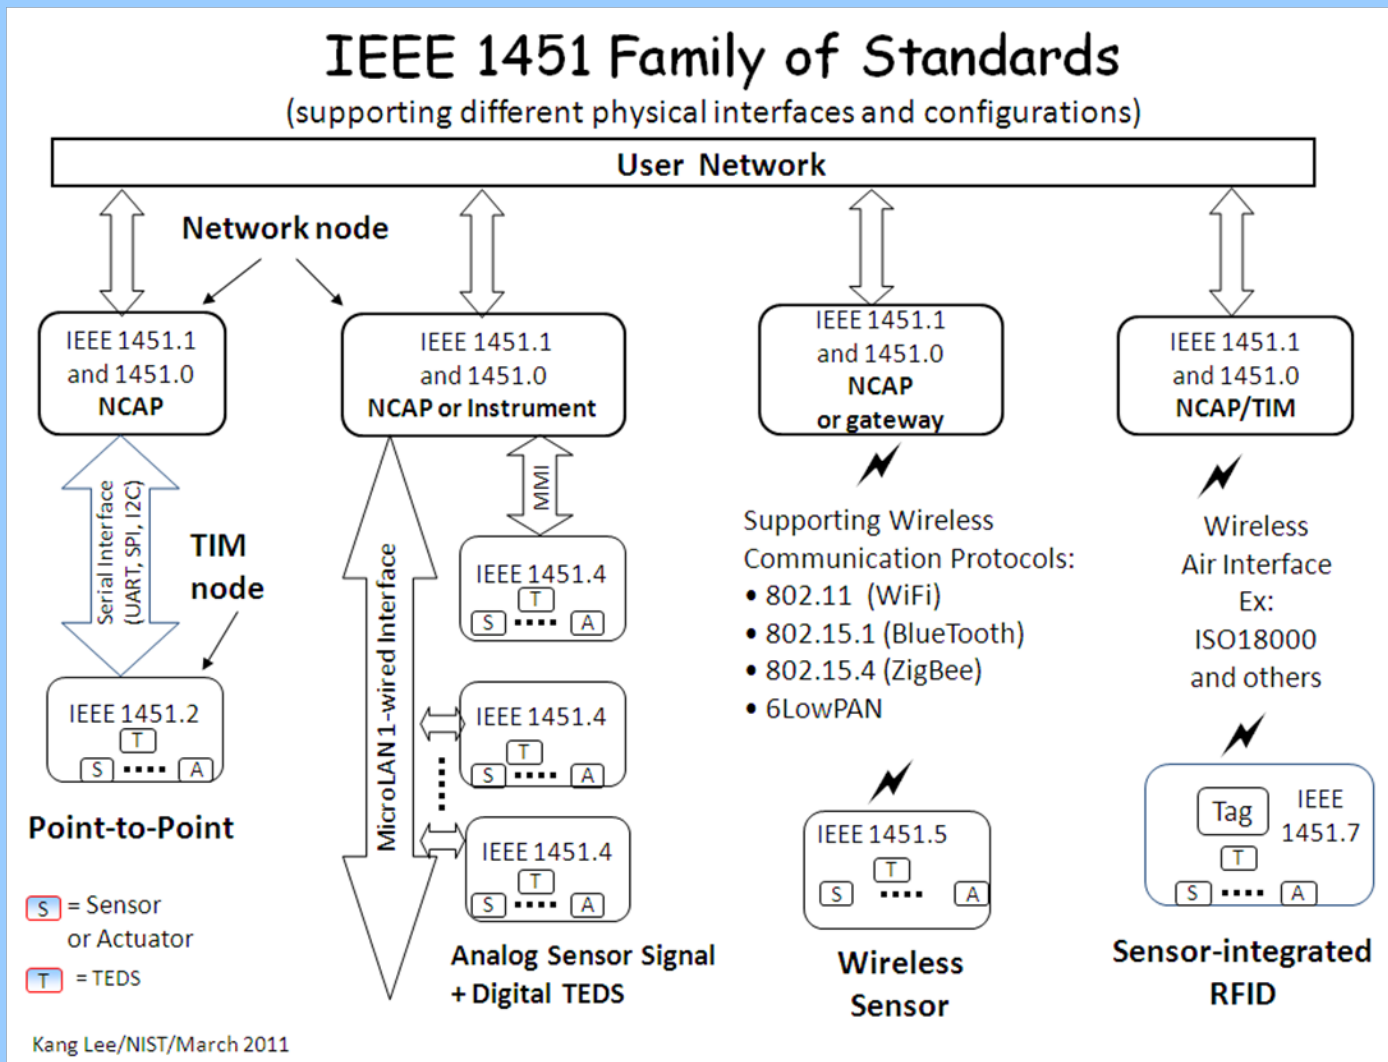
IEEE 1451 Family of Standards
(supporting different physical interfaces and configurations)

User Network

Network node

IEEE 1451.1 and 1451.0 NCAP

IEEE 1451.1 and 1451.0 NCAP or Instrument

IEEE 1451.1 and 1451.0 NCAP or gateway

IEEE 1451.1 and 1451.0 NCAP/TIM

Serial Interface (UART, SPI, I2C)

TIM node

IEEE 1451.2
T
S A

Point-to-Point

MicroLAN 1-wired Interface

MMI

IEEE 1451.4
T
S A

IEEE 1451.4
T
S A

IEEE 1451.4
T
S A

Analog Sensor Signal + Digital TEDS

Supporting Wireless Communication Protocols:
• 802.11 (WiFi)
• 802.15.1 (BlueTooth)
• 802.15.4 (ZigBee)
• 6LowPAN

IEEE 1451.5
T
S A

Wireless Sensor

Wireless Air Interface Ex: ISO18000 and others

Tag
IEEE 1451.7
T
S A

Sensor-integrated RFID

S = Sensor or Actuator
T = TEDS

Kang Lee/NIST/March 2011